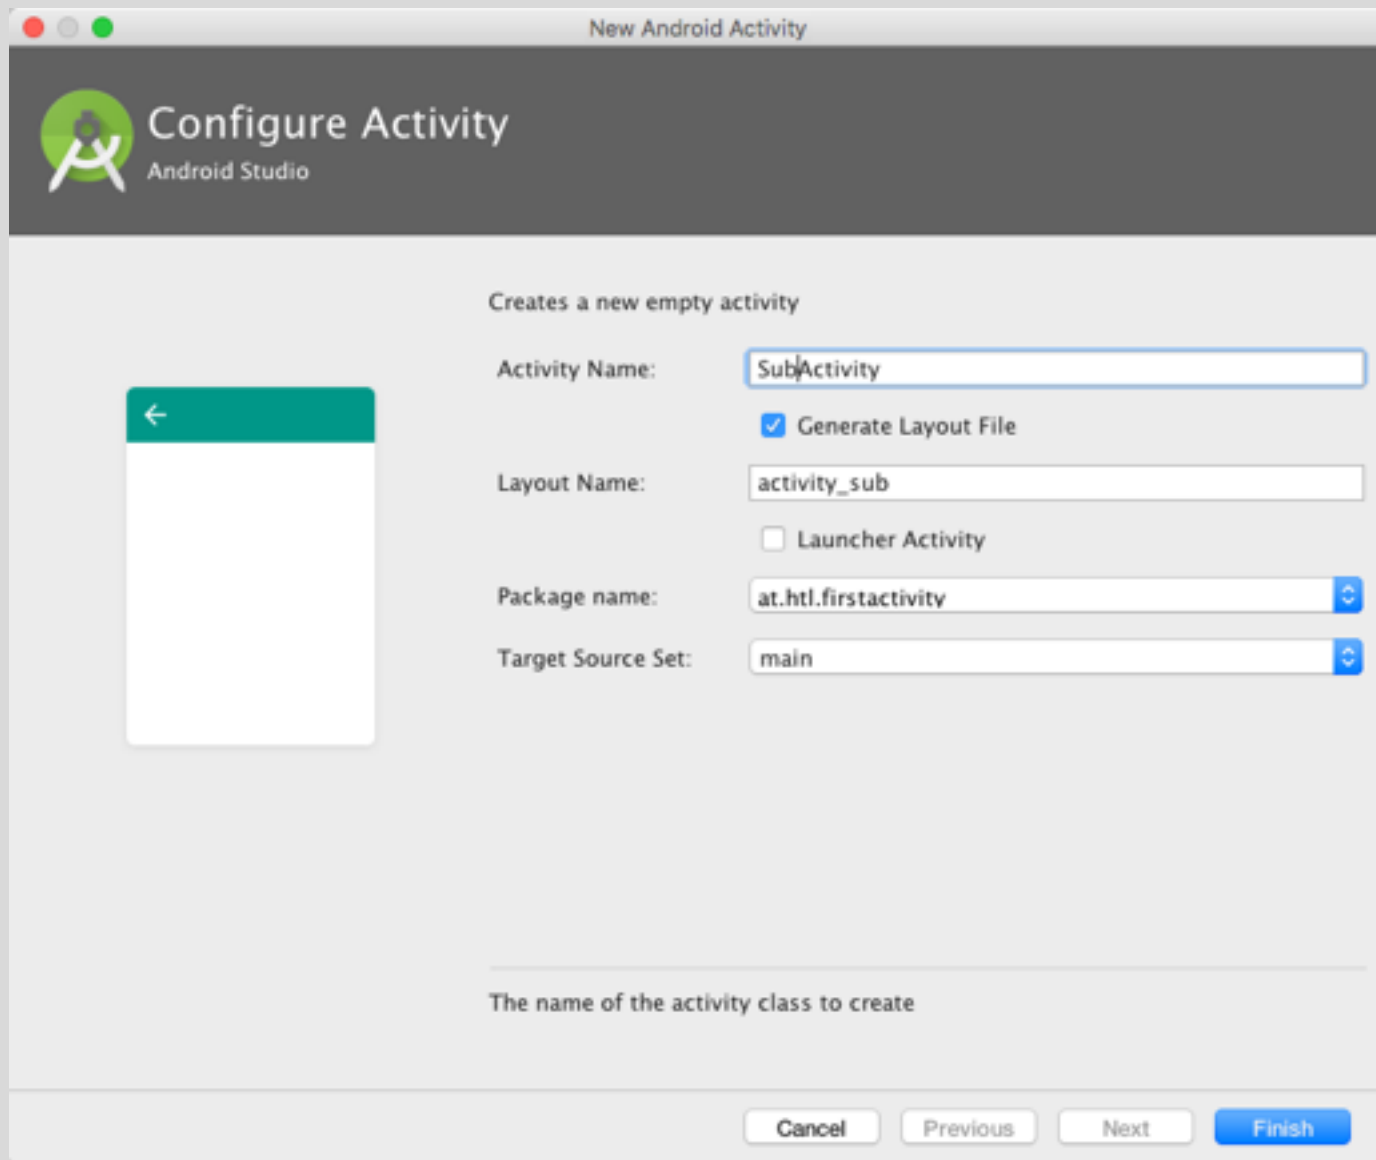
New Android Activity

Configure Activity
Android Studio

Creates a new empty activity

Activity Name: SubActivity

Generate Layout File

Layout Name: activity_sub

Launcher Activity

Package name: at.htl.firstactivity

Target Source Set: main

The name of the activity class to create

Cancel Previous Next Finish